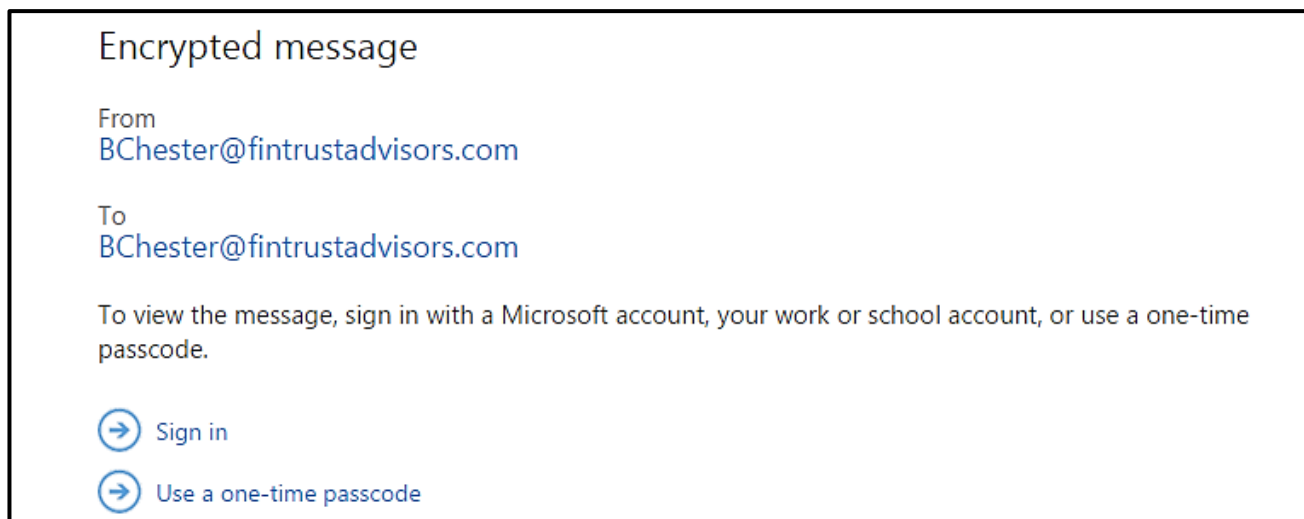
Encrypted message

From
BChester@fintrustadvisors.com

To
BChester@fintrustadvisors.com

To view the message, sign in with a Microsoft account, your work or school account, or use a one-time passcode.

Sign in

Use a one-time passcode